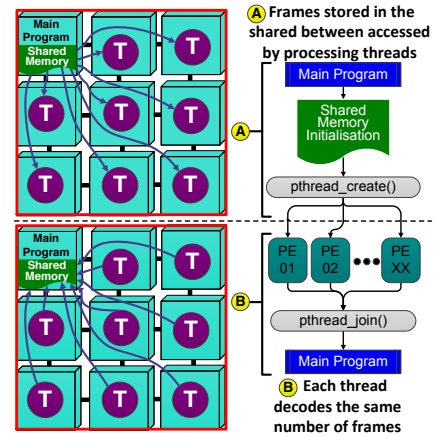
Main Program
Shared Memory
T
T
T
T
T
T
T
T

A Frames stored in the shared between accessed by processing threads

Main Program

Shared Memory Initialisation

A

pthread_create()

Main Program
Shared Memory
T
T
T
T
T
T
T
T

PE 01
PE 02
PE XX

B

pthread_join()

Main Program

B Each thread decodes the same number of frames